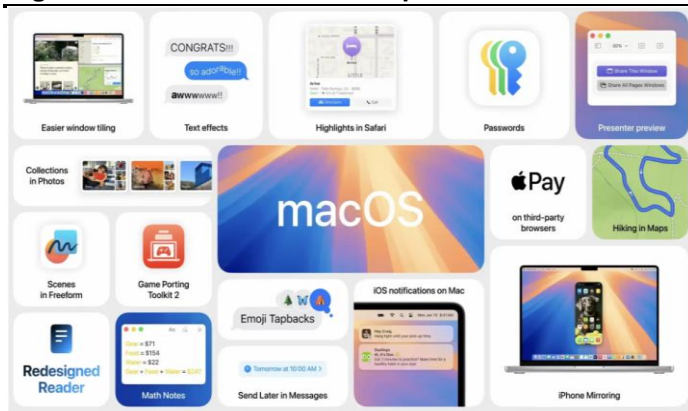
Easier window tiling

CONGRATS!!!

so adorable!!

awwwwww!!

Text effects

Highlights in Safari

Passwords

Share This Window

Share All Pages Windows

Presenter preview

Collections in Photos

macOS

Pay

on third-party browsers

Hiking in Maps

Scenes in Freeform

Game Porting Toolkit 2

Emoji Tapbacks

iOS notifications on Mac

Redesigned Reader

Gear = $71

Food = $154

Water = $22

Gear + Food + Water = $247

Math Notes

Tomorrow at 10:00 AM

Send Later in Messages

iPhone Mirroring